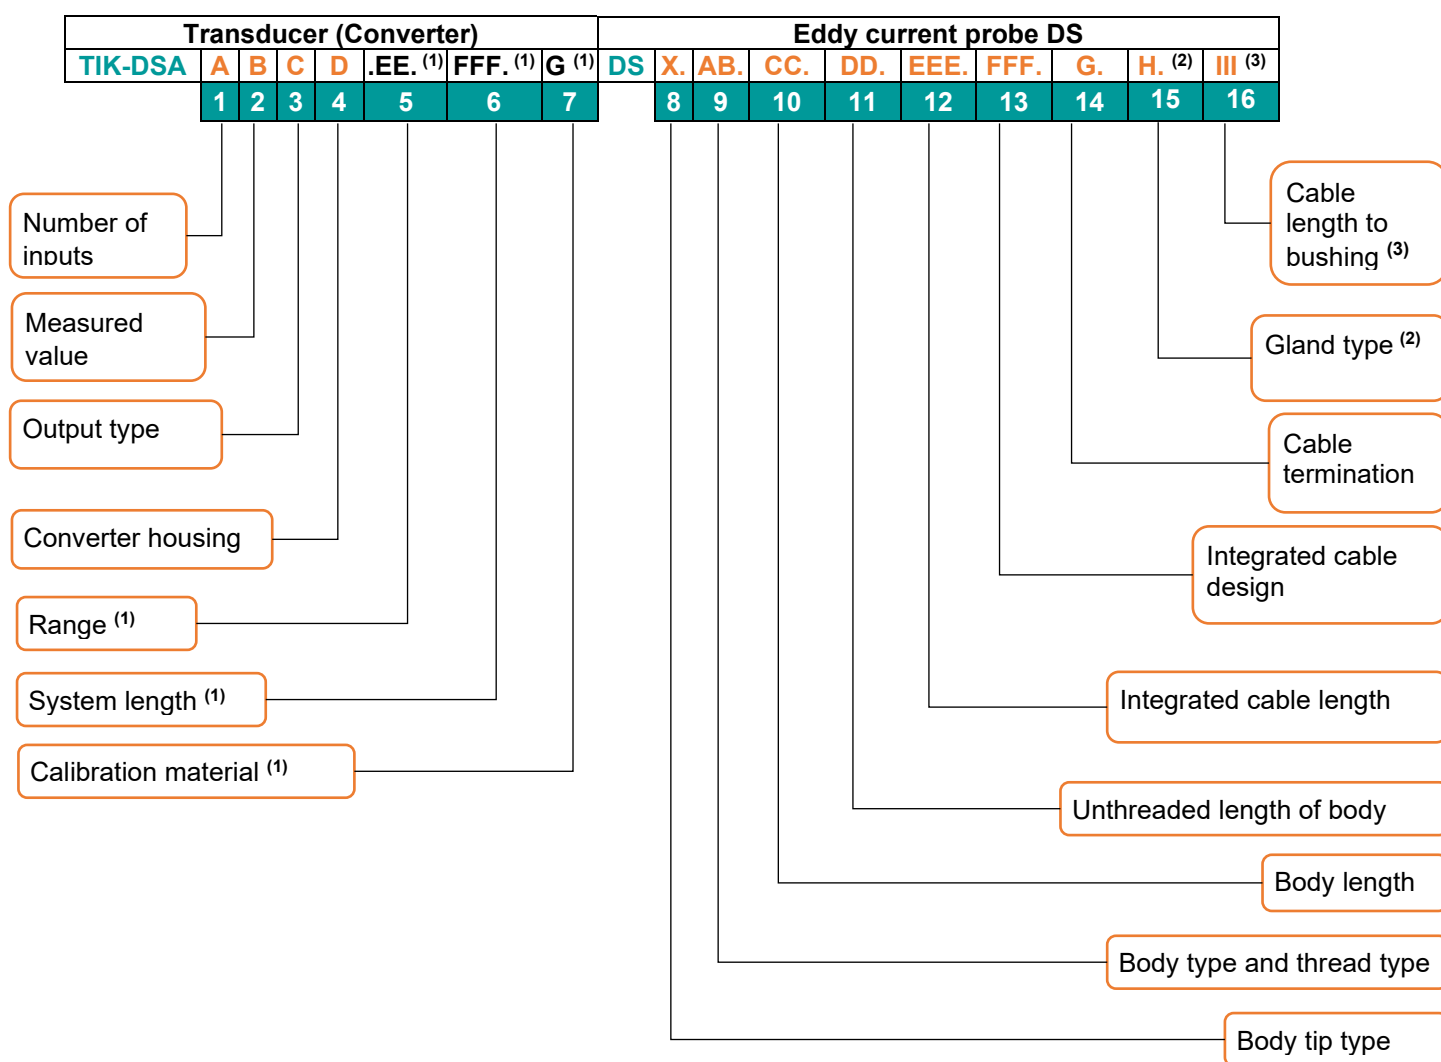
| Transducer (Converter) | | | | | | | | Eddy current probe DS | | | | | | | | | |
|---|---|---|---|---|---|---|---|---|---|---|---|---|---|---|---|---|---|
| TIK-DSA | A | B | C | D | .EE. $^{(1)}$ | FFF. $^{(1)}$ | G $^{(1)}$ | DS | X. | AB. | CC. | DD. | EEE. | FFF. | G. | H. $^{(2)}$ | III $^{(3)}$ |
| | 1 | 2 | 3 | 4 | 5 | 6 | 7 | | 8 | 9 | 10 | 11 | 12 | 13 | 14 | 15 | 16 |

Number of inputs

Measured value

Output type

Converter housing

Range $^{(1)}$

System length $^{(1)}$

Calibration material $^{(1)}$

Cable length to bushing $^{(3)}$

Gland type $^{(2)}$

Cable termination

Integrated cable design

Integrated cable length

Unthreaded length of body

Body length

Body type and thread type

Body tip type